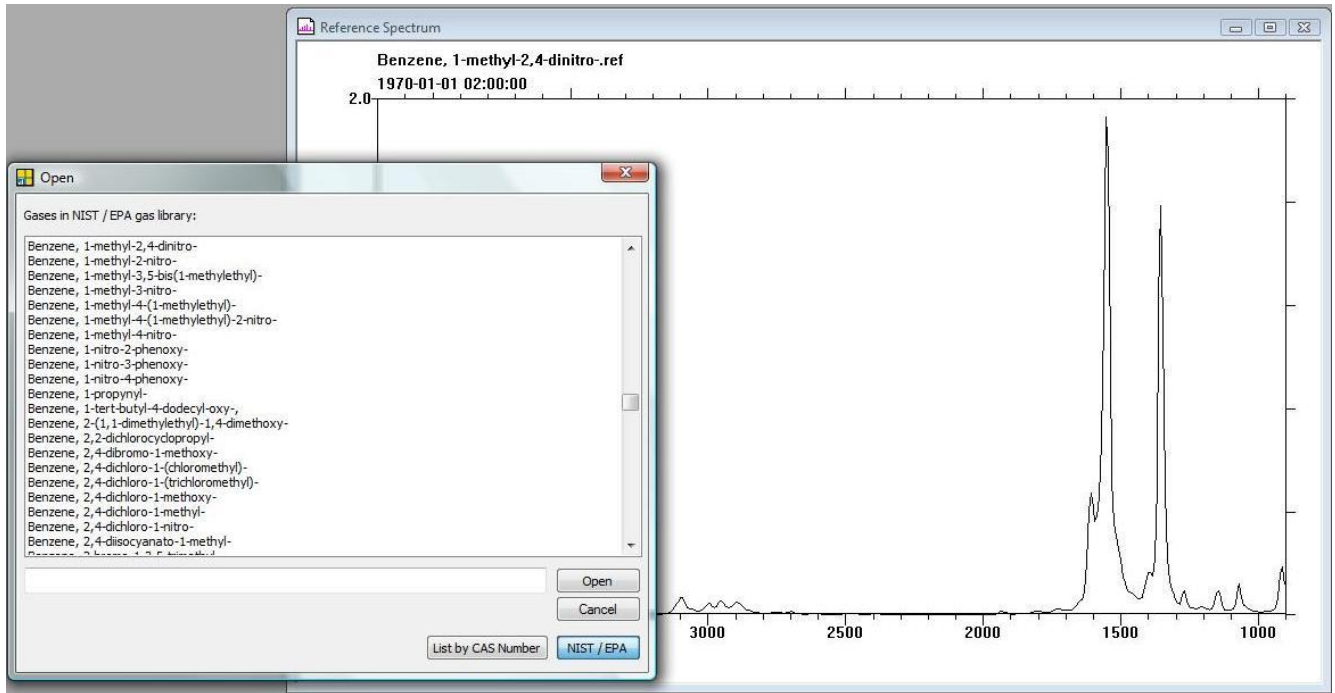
Reference Spectrum

Benzene, 1-methyl-2,4-dinitro-.ref
1970-01-01 02:00:00
2.0

3000 2500 2000 1500 1000

Open

Gases in NIST / EPA gas library:

Benzene, 1-methyl-2,4-dinitro-
Benzene, 1-methyl-2-nitro-
Benzene, 1-methyl-3,5-bis(1-methylethyl)-
Benzene, 1-methyl-3-nitro-
Benzene, 1-methyl-4-(1-methylethyl)-
Benzene, 1-methyl-4-(1-methylethyl)-2-nitro-
Benzene, 1-methyl-4-nitro-
Benzene, 1-nitro-2-phenoxy-
Benzene, 1-nitro-3-phenoxy-
Benzene, 1-nitro-4-phenoxy-
Benzene, 1-propynyl-
Benzene, 1-tert-butyl-4-dodecyl-oxy-,
Benzene, 2-(1,1-dimethylethyl)-1,4-dimethoxy-
Benzene, 2,2-dichlorocyclopropyl-
Benzene, 2,4-dibromo-1-methoxy-
Benzene, 2,4-dichloro-1-(chloromethyl)-
Benzene, 2,4-dichloro-1-(trichloromethyl)-
Benzene, 2,4-dichloro-1-methoxy-
Benzene, 2,4-dichloro-1-methyl-
Benzene, 2,4-dichloro-1-nitro-
Benzene, 2,4-diisocyanato-1-methyl-
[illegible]

Open
Cancel
List by CAS Number
NIST / EPA